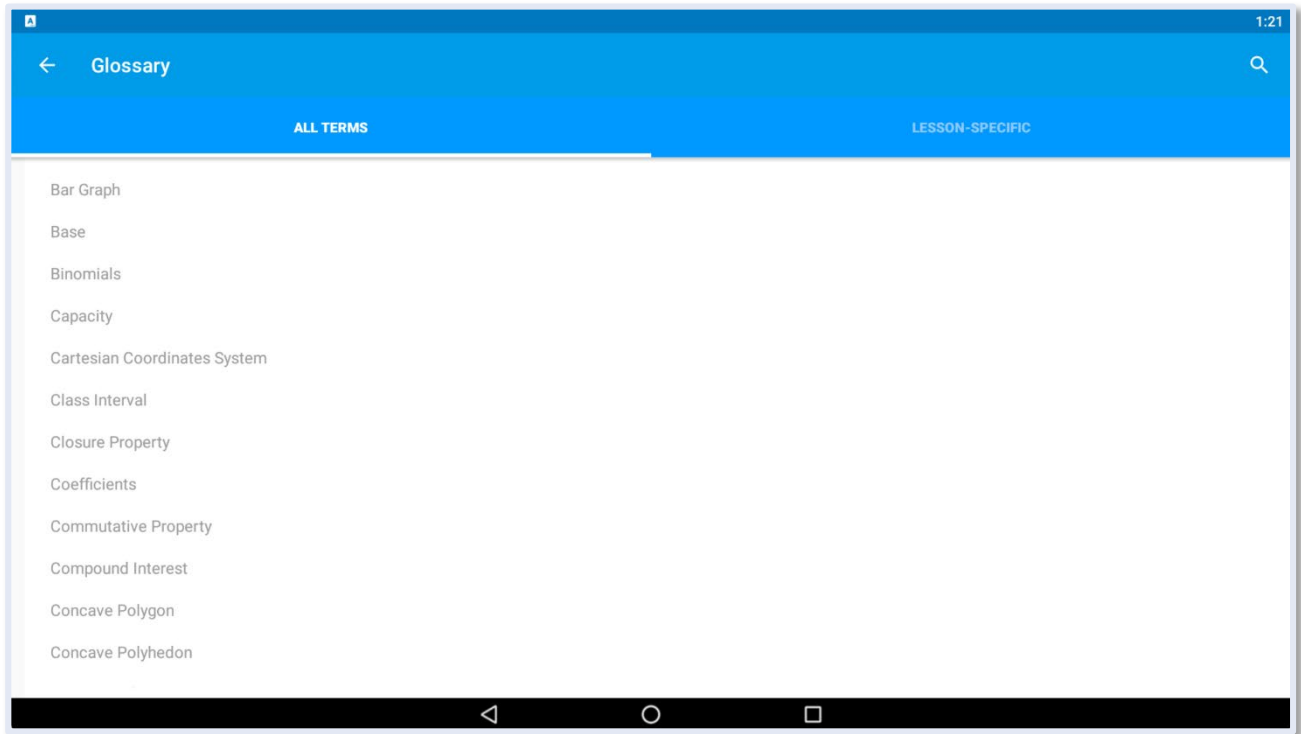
1:21

Glossary

ALL TERMS

LESSON-SPECIFIC

Bar Graph

Base

Binomials

Capacity

Cartesian Coordinates System

Class Interval

Closure Property

Coefficients

Commutative Property

Compound Interest

Concave Polygon

Concave Polyhedon